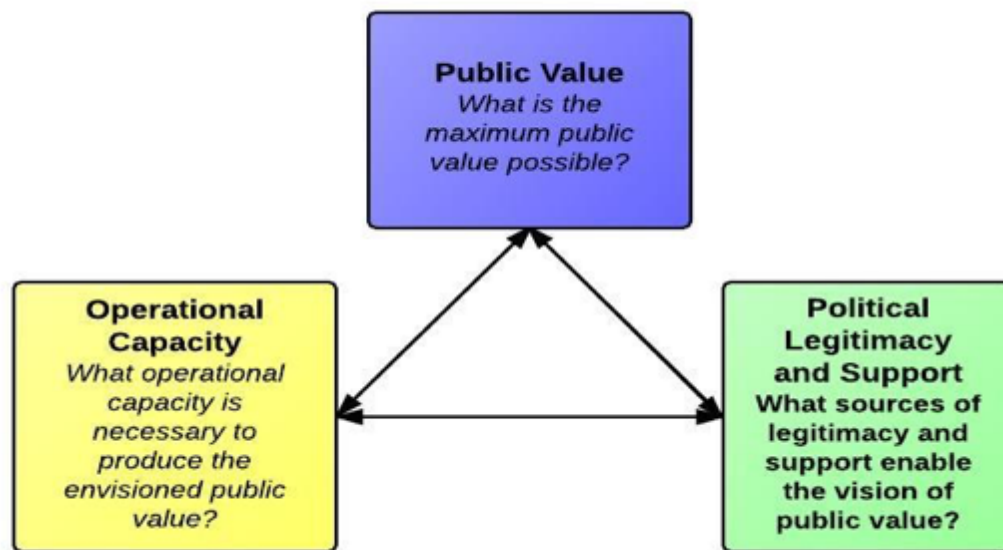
Public Value
What is the maximum public value possible?

Operational Capacity
What operational capacity is necessary to produce the envisioned public value?

Political Legitimacy and Support
What sources of legitimacy and support enable the vision of public value?